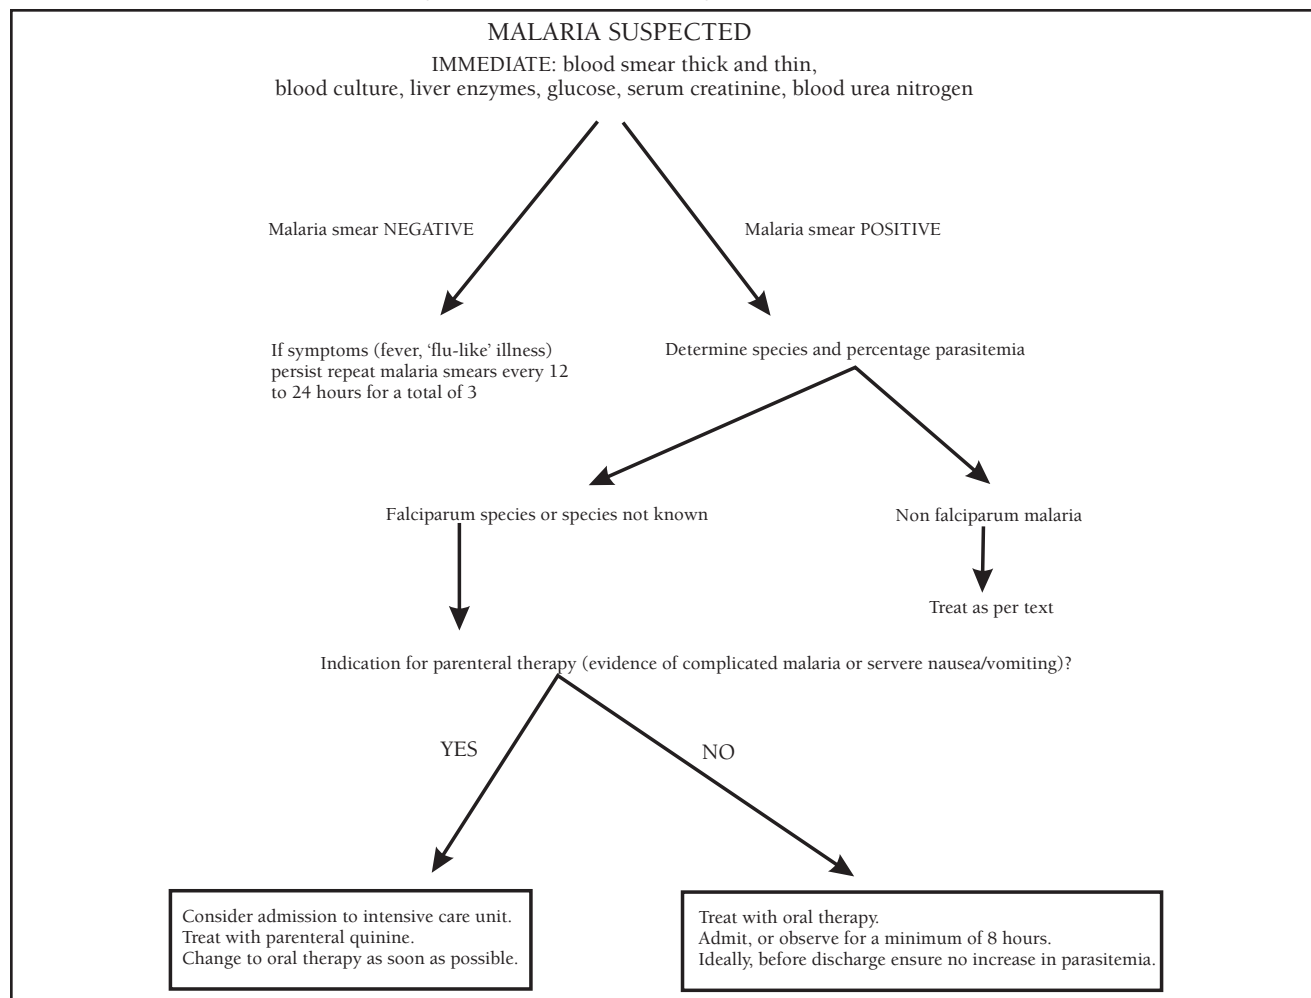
MALARIA SUSPECTED

IMMEDIATE: blood smear thick and thin, blood culture, liver enzymes, glucose, serum creatinine, blood urea nitrogen

Malaria smear NEGATIVE

Malaria smear POSITIVE

If symptoms (fever, 'flu-like' illness) persist repeat malaria smears every 12 to 24 hours for a total of 3

Determine species and percentage parasitemia

Falciparum species or species not known

Non falciparum malaria

Treat as per text

Indication for parenteral therapy (evidence of complicated malaria or servere nausea/vomiting)?

YES

NO

Consider admission to intensive care unit.
Treat with parenteral quinine.
Change to oral therapy as soon as possible.

Treat with oral therapy.
Admit, or observe for a minimum of 8 hours.
Ideally, before discharge ensure no increase in parasitemia.